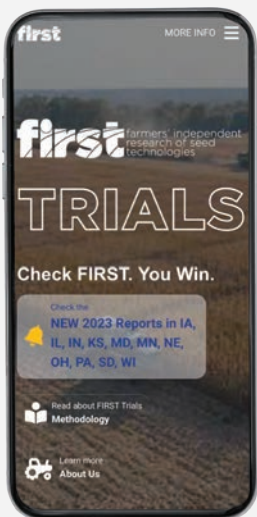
first MORE INFO

first farmers' independent research of seed technologies

TRIALS

Check FIRST. You Win.

Check the
NEW 2023 Reports in IA, IL, IN, KS, MD, MN, NE, OH, PA, SD, WI

Read about FIRST Trials
Methodology

Learn more
About Us